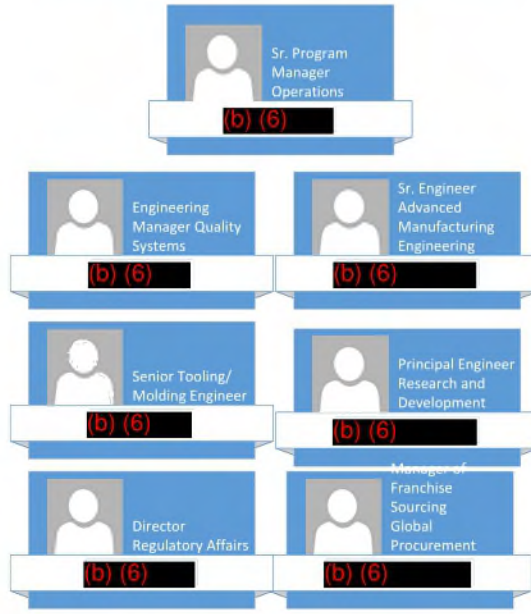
Sr. Program Manager Operations
(b) (6)

Engineering Manager Quality Systems
(b) (6)

Sr. Engineer Advanced Manufacturing Engineering
(b) (6)

Senior Tooling/ Molding Engineer
(b) (6)

Principal Engineer Research and Development
(b) (6)

Director Regulatory Affairs
(b) (6)

Manager of Franchise Sourcing Global Procurement
(b) (6)